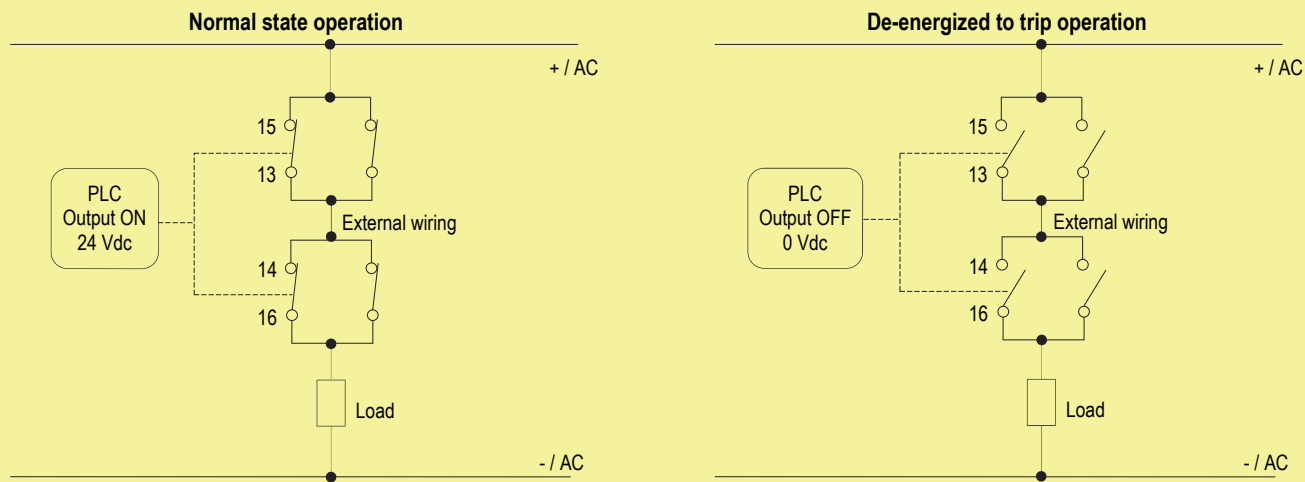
Normal state operation

+ / AC

15

13

PLC
Output ON
24 Vdc

External wiring

14

16

Load

- / AC

De-energized to trip operation

+ / AC

15

13

PLC
Output OFF
0 Vdc

External wiring

14

16

Load

- / AC